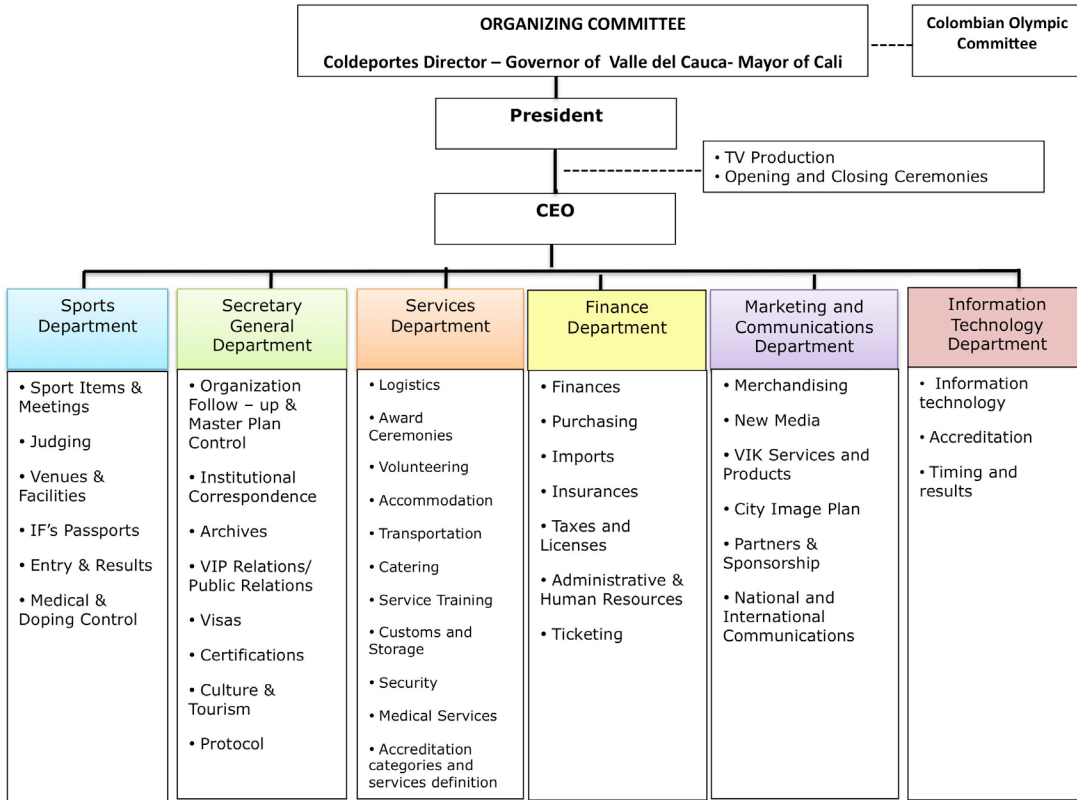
ORGANIZING COMMITTEE

Coldeportes Director – Governor of Valle del Cauca- Mayor of Cali

Colombian Olympic Committee

President

• TV Production
• Opening and Closing Ceremonies

CEO

Sports Department

• Sport Items & Meetings
• Judging
• Venues & Facilities
• IF's Passports
• Entry & Results
• Medical & Doping Control

Secretary General Department

• Organization Follow – up & Master Plan Control
• Institutional Correspondence
• Archives
• VIP Relations/ Public Relations
• Visas
• Certifications
• Culture & Tourism
• Protocol

Services Department

• Logistics
• Award Ceremonies
• Volunteering
• Accommodation
• Transportation
• Catering
• Service Training
• Customs and Storage
• Security
• Medical Services
• Accreditation categories and services definition

Finance Department

• Finances
• Purchasing
• Imports
• Insurances
• Taxes and Licenses
• Administrative & Human Resources
• Ticketing

Marketing and Communications Department

• Merchandising
• New Media
• VIK Services and Products
• City Image Plan
• Partners & Sponsorship
• National and International Communications

Information Technology Department

• Information technology
• Accreditation
• Timing and results